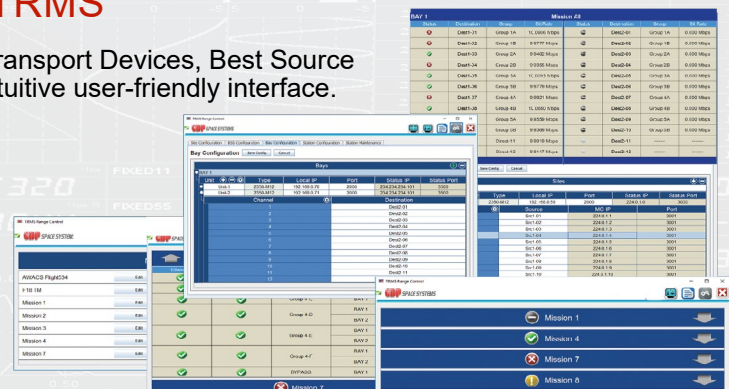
TRMS

Transport Devices, Best Source
intuitive user-friendly interface.

BAY 1

Mission 48

| Status | Destination | Group | Bit Rate | Status | Destination | Group | Bit Rate |
|---|---|---|---|---|---|---|---|
| | Dest1-31 | Group 1A | 1.0000 Mbps | | Dest2-01 | Group 1A | 0.000 Mbps |
| | Dest1-32 | Group 1B | 0.9777 Mbps | | Dest2-02 | Group 1B | 0.000 Mbps |
| | Dest1-33 | Group 2A | 0.9448 Mbps | | Dest2-03 | Group 2A | 0.000 Mbps |
| | Dest1-34 | Group 2B | 0.9385 Mbps | | Dest2-04 | Group 2B | 0.000 Mbps |
| | Dest1-35 | Group 3A | 1.0093 Mbps | | Dest2-05 | Group 3A | 0.000 Mbps |
| | Dest1-36 | Group 3B | 0.9779 Mbps | | Dest2-06 | Group 3B | 0.000 Mbps |
| | Dest1-37 | Group 4A | 0.9821 Mbps | | Dest2-07 | Group 4A | 0.000 Mbps |
| | Dest1-38 | Group 4B | 1.0000 Mbps | | Dest2-08 | Group 4B | 0.000 Mbps |
| | Dest1-39 | Group 5A | 0.9559 Mbps | | Dest2-09 | Group 5A | 0.000 Mbps |
| | Dest1-40 | Group 5B | 0.9369 Mbps | | Dest2-10 | Group 5B | 0.000 Mbps |
| | Dest1-41 | | 0.9019 Mbps | | Dest2-11 | | |

TRMS Range Control

GDP SPACE SYSTEMS

Site Configuration | BSS Configuration | Bay Configuration | Station Configuration | Station Maintenance

Bay Configuration | Save Config | Cancel

Bays

BAY 1

| Unit | Type | Local IP | Port | Status IP | Status Port |
|---|---|---|---|---|---|
| Unit-1 | 2220-M12 | 192.168.0.70 | 2000 | 234.234.234.101 | 3000 |
| Unit-2 | 3550-M13 | 192.168.0.71 | 3000 | 234.234.234.101 | 3001 |

| Channel | Destination |
|---|---|
| 1 | Dest2-01 |
| 2 | Dest2-02 |
| 3 | Dest2-03 |
| 4 | Dest2-04 |
| 5 | Dest2-05 |
| 6 | Dest2-06 |
| 7 | Dest2-07 |
| 8 | Dest2-08 |
| 9 | Dest2-09 |
| 10 | Dest2-10 |
| 11 | Dest2-11 |
| 12 | |
| 13 | |

Save Config | Cancel

Sites

| Type | Local IP | Port | Status IP | Port |
|---|---|---|---|---|
| 2250-M12 | 192.168.0.50 | 2000 | 224.0.1.0 | 3000 |

| Source | MC IP | Port |
|---|---|---|
| Src1-01 | 224.0.1.1 | 3001 |
| Src1-02 | 224.0.1.2 | 3001 |
| Src1-03 | 224.0.1.3 | 3001 |
| Src1-04 | 224.0.1.4 | 3001 |
| Src1-05 | 224.0.1.5 | 3001 |
| Src1-06 | 224.0.1.6 | 3001 |
| Src1-07 | 224.0.1.7 | 3001 |
| Src1-08 | 224.0.1.8 | 3001 |
| Src1-09 | 224.0.1.9 | 3001 |
| Src1-10 | 224.0.1.10 | 3001 |

FIXED11

FIXED55

TRMS Range Control

GDP SPACE SYSTEMS

AWACS Flight34 Edit
F18 IM Edit
Mission 1 Edit
Mission 2 Edit
Mission 3 Edit
Mission 4 Edit
Mission 7 Edit

Group 4-C BAY 1
Group 4-D BAY 1 BAY 2
Group 4-E BAY 1 BAY 2
Group 4-F BAY 1 BAY 2
BYPASS BAY 1

Mission 7

TRMS Range Control

GDP SPACE SYSTEMS

Mission 1
Mission 4
Mission 7
Mission 8